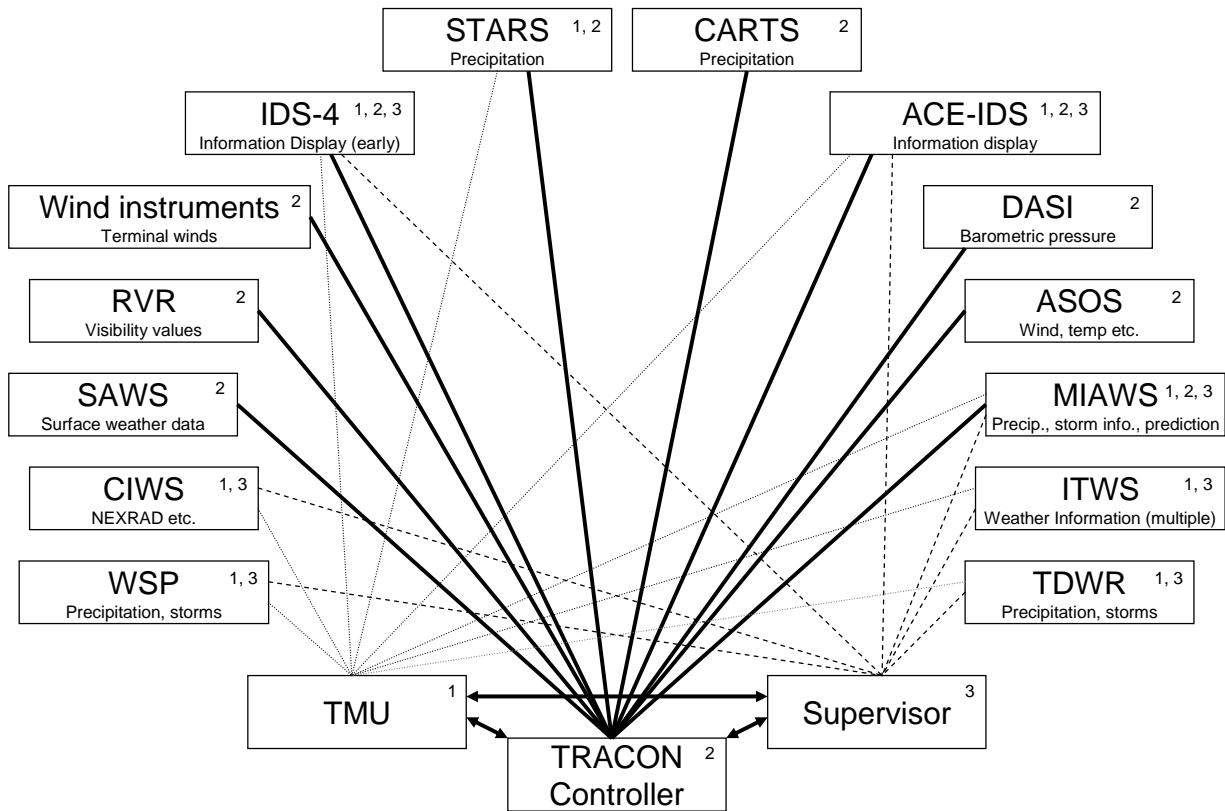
STARS 1, 2
Precipitation

CARTS 2
Precipitation

IDS-4 1, 2, 3
Information Display (early)

ACE-IDS 1, 2, 3
Information display

Wind instruments 2
Terminal winds

DASI 2
Barometric pressure

RVR 2
Visibility values

ASOS 2
Wind, temp etc.

SAWS 2
Surface weather data

MIAWS 1, 2, 3
Precip., storm info., prediction

CIWS 1, 3
NEXRAD etc.

ITWS 1, 3
Weather Information (multiple)

WSP 1, 3
Precipitation, storms

TDWR 1, 3
Precipitation, storms

TMU 1

Supervisor 3

TRACON Controller 2